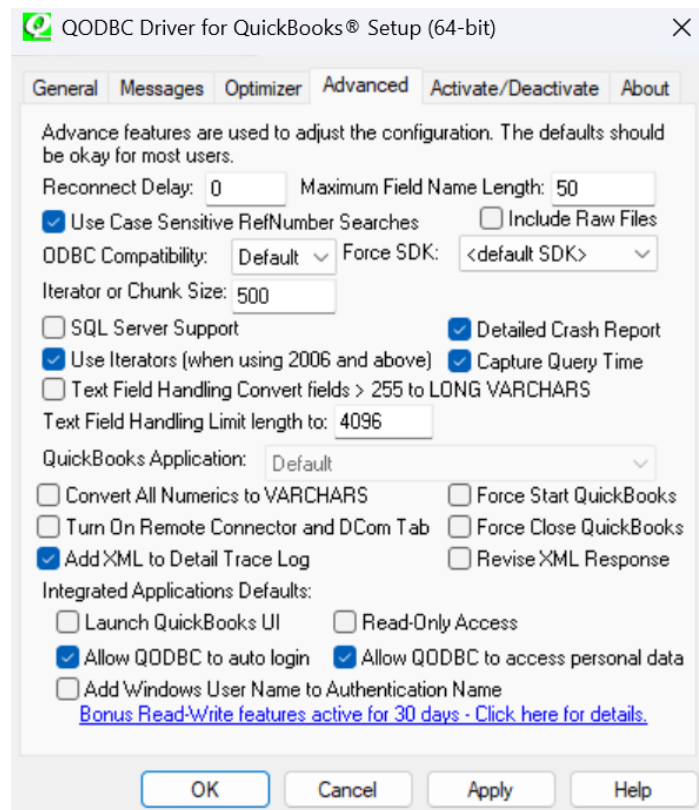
QODBC Driver for QuickBooks® Setup (64-bit)

General | Messages | Optimizer | Advanced | Activate/Deactivate | About

Advance features are used to adjust the configuration. The defaults should be okay for most users.

Reconnect Delay: 0
Maximum Field Name Length: 50
Use Case Sensitive RefNumber Searches
Include Raw Files
ODBC Compatibility: Default
Force SDK: <default SDK>
Iterator or Chunk Size: 500
SQL Server Support
Detailed Crash Report
Use Iterators (when using 2006 and above)
Capture Query Time
Text Field Handling Convert fields > 255 to LONG VARCHARS
Text Field Handling Limit length to: 4096
QuickBooks Application: Default
Convert All Numerics to VARCHARS
Force Start QuickBooks
Turn On Remote Connector and DCom Tab
Force Close QuickBooks
Add XML to Detail Trace Log
Revise XML Response
Integrated Applications Defaults:
Launch QuickBooks UI
Read-Only Access
Allow QODBC to auto login
Allow QODBC to access personal data
Add Windows User Name to Authentication Name
Bonus Read-Write features active for 30 days - Click here for details.

OK | Cancel | Apply | Help